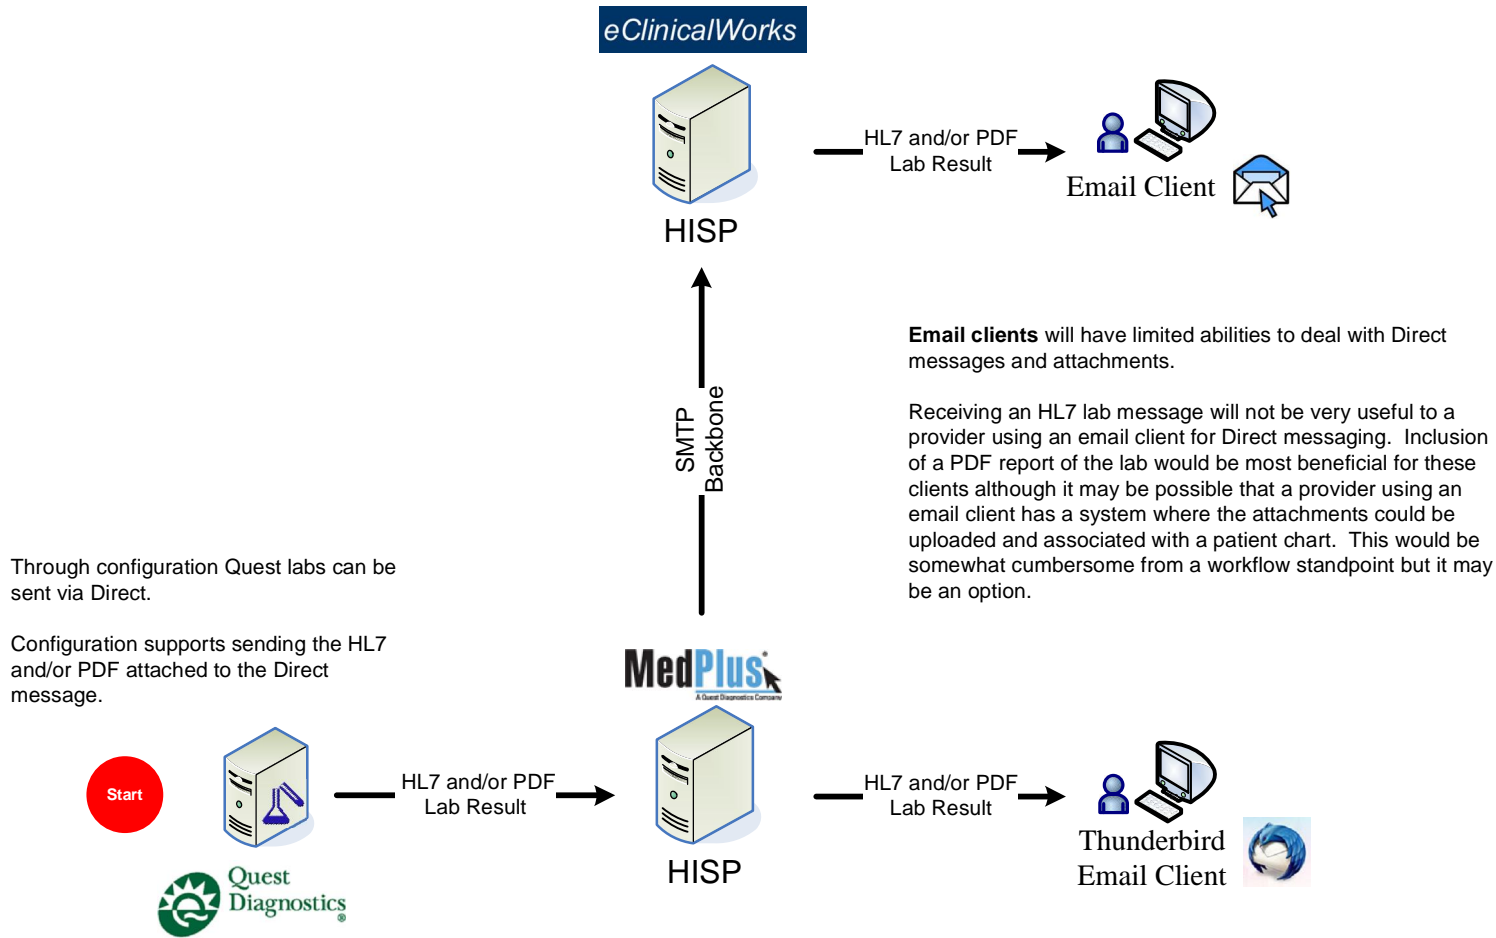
eClinicalWorks

HISP

HL7 and/or PDF Lab Result

Email Client

Email clients will have limited abilities to deal with Direct messages and attachments.

Receiving an HL7 lab message will not be very useful to a provider using an email client for Direct messaging. Inclusion of a PDF report of the lab would be most beneficial for these clients although it may be possible that a provider using an email client has a system where the attachments could be uploaded and associated with a patient chart. This would be somewhat cumbersome from a workflow standpoint but it may be an option.

SMTP Backbone

Through configuration Quest labs can be sent via Direct.

Configuration supports sending the HL7 and/or PDF attached to the Direct message.

MedPlus

A Quest Diagnostics Company

Start

HL7 and/or PDF Lab Result

HISP

HL7 and/or PDF Lab Result

Thunderbird Email Client

Quest Diagnostics